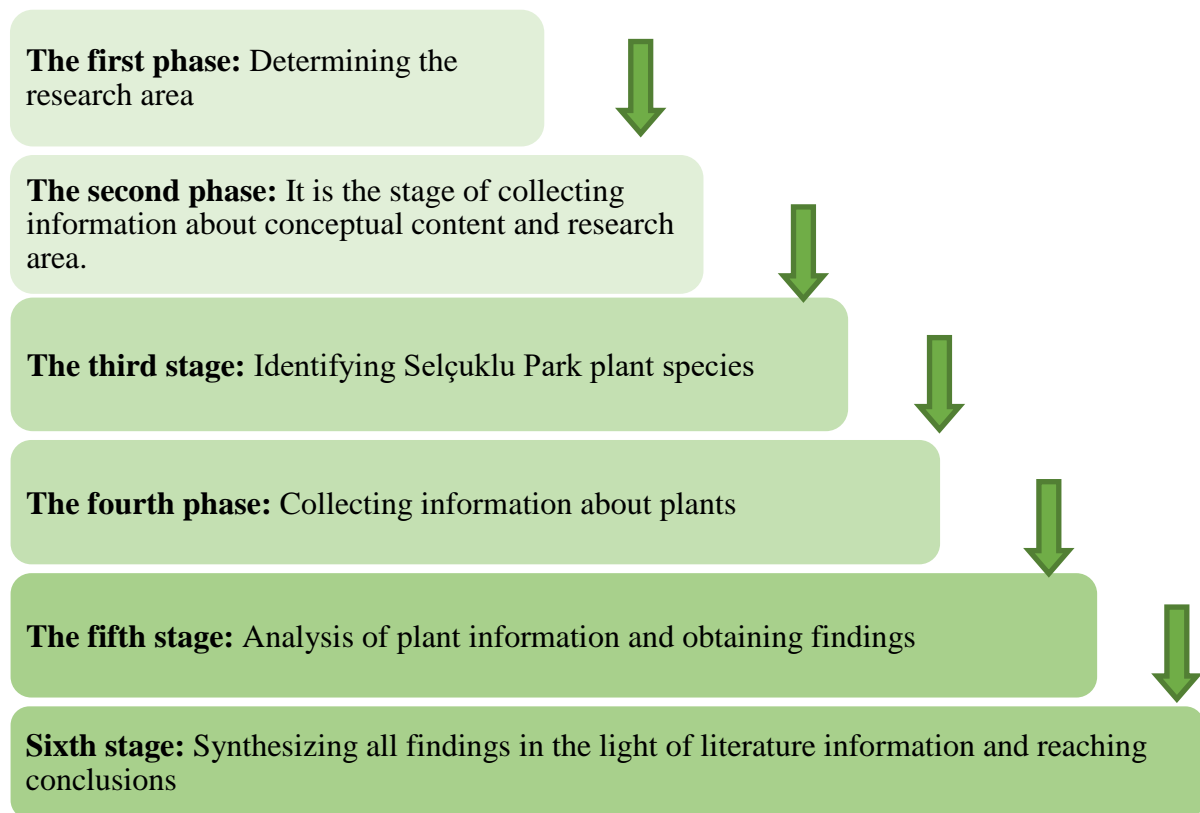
**The first phase:** Determining the research area

**The second phase:** It is the stage of collecting information about conceptual content and research area.

**The third stage:** Identifying Selçuklu Park plant species

**The fourth phase:** Collecting information about plants

**The fifth stage:** Analysis of plant information and obtaining findings

**Sixth stage:** Synthesizing all findings in the light of literature information and reaching conclusions